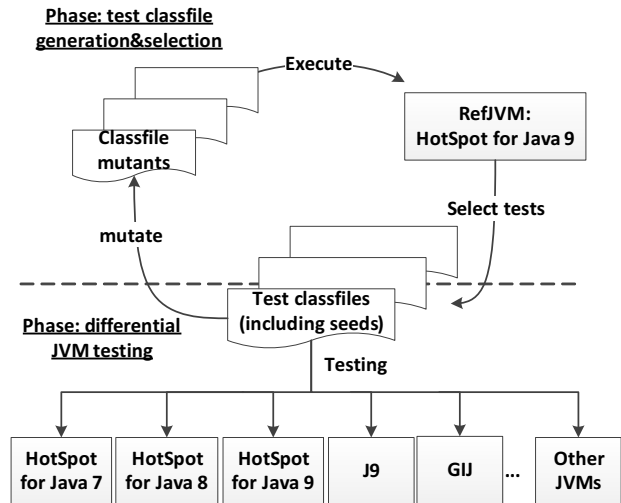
Phase: test classfile generation&selection

Execute

Classfile mutants

RefJVM: HotSpot for Java 9

Select tests

mutate

Phase: differential JVM testing

Test classfiles (including seeds)

Testing

HotSpot for Java 7

HotSpot for Java 8

HotSpot for Java 9

J9

GIJ

...

Other JVMs